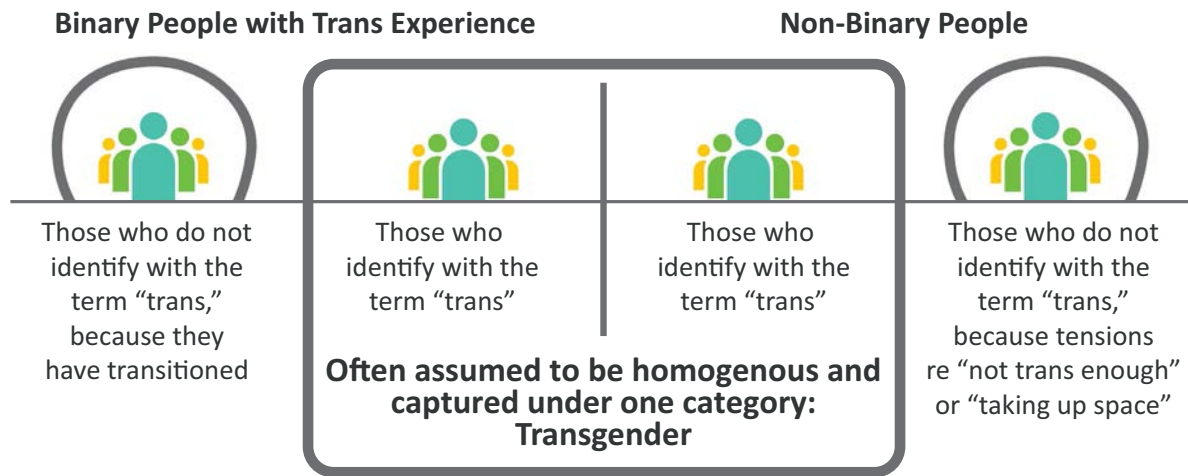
Binary People with Trans Experience

Non-Binary People

Those who do not identify with the term “trans,” because they have transitioned

Those who identify with the term “trans”

Those who identify with the term “trans”

Those who do not identify with the term “trans,” because tensions re “not trans enough” or “taking up space”

Often assumed to be homogenous and captured under one category: Transgender